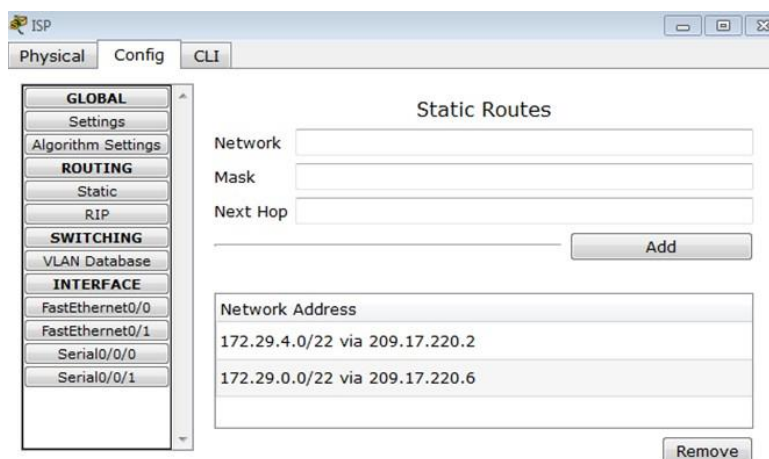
ISP

Physical Config CLI

GLOBAL
Settings
Algorithm Settings
ROUTING
Static
RIP
SWITCHING
VLAN Database
INTERFACE
FastEthernet0/0
FastEthernet0/1
Serial0/0/0
Serial0/0/1

Static Routes

Network
Mask
Next Hop

Add

| Network Address |
|---|
| 172.29.4.0/22 via 209.17.220.2 |
| 172.29.0.0/22 via 209.17.220.6 |

Remove